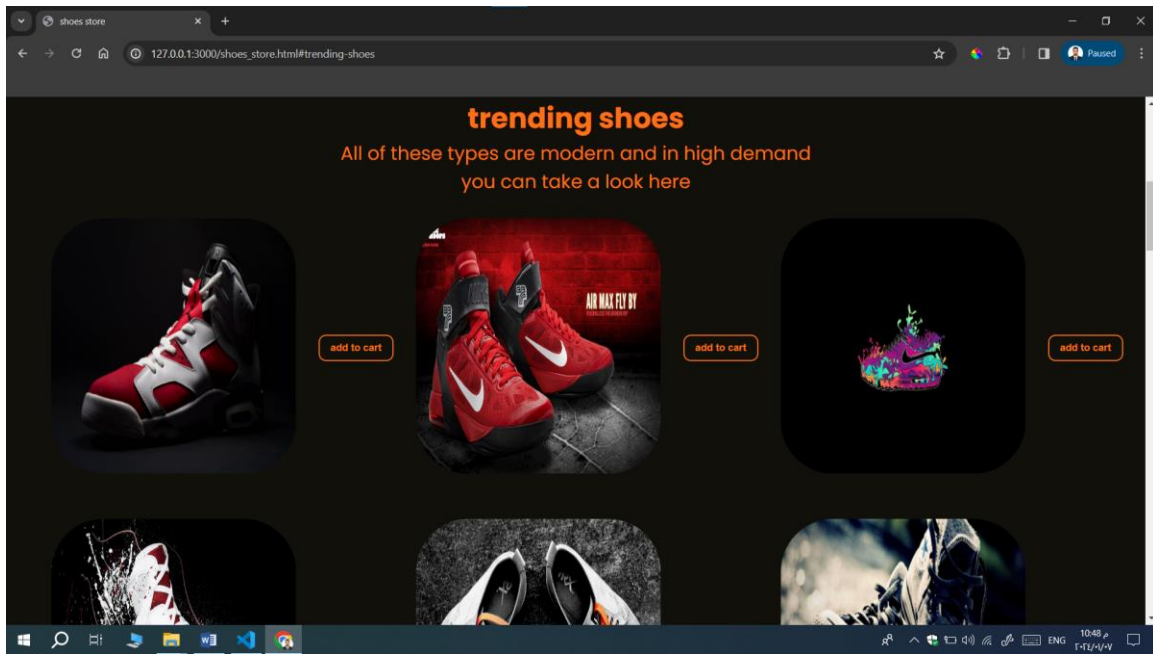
shoes store

127.0.0.1:3000/shoes_store.html#trending-shoes

Paused

trending shoes

All of these types are modern and in high demand
you can take a look here

AIR MAX FLY BY

add to cart

add to cart

add to cart

ENG

10:48 م
٢٠٢٤/٠١/٠٧